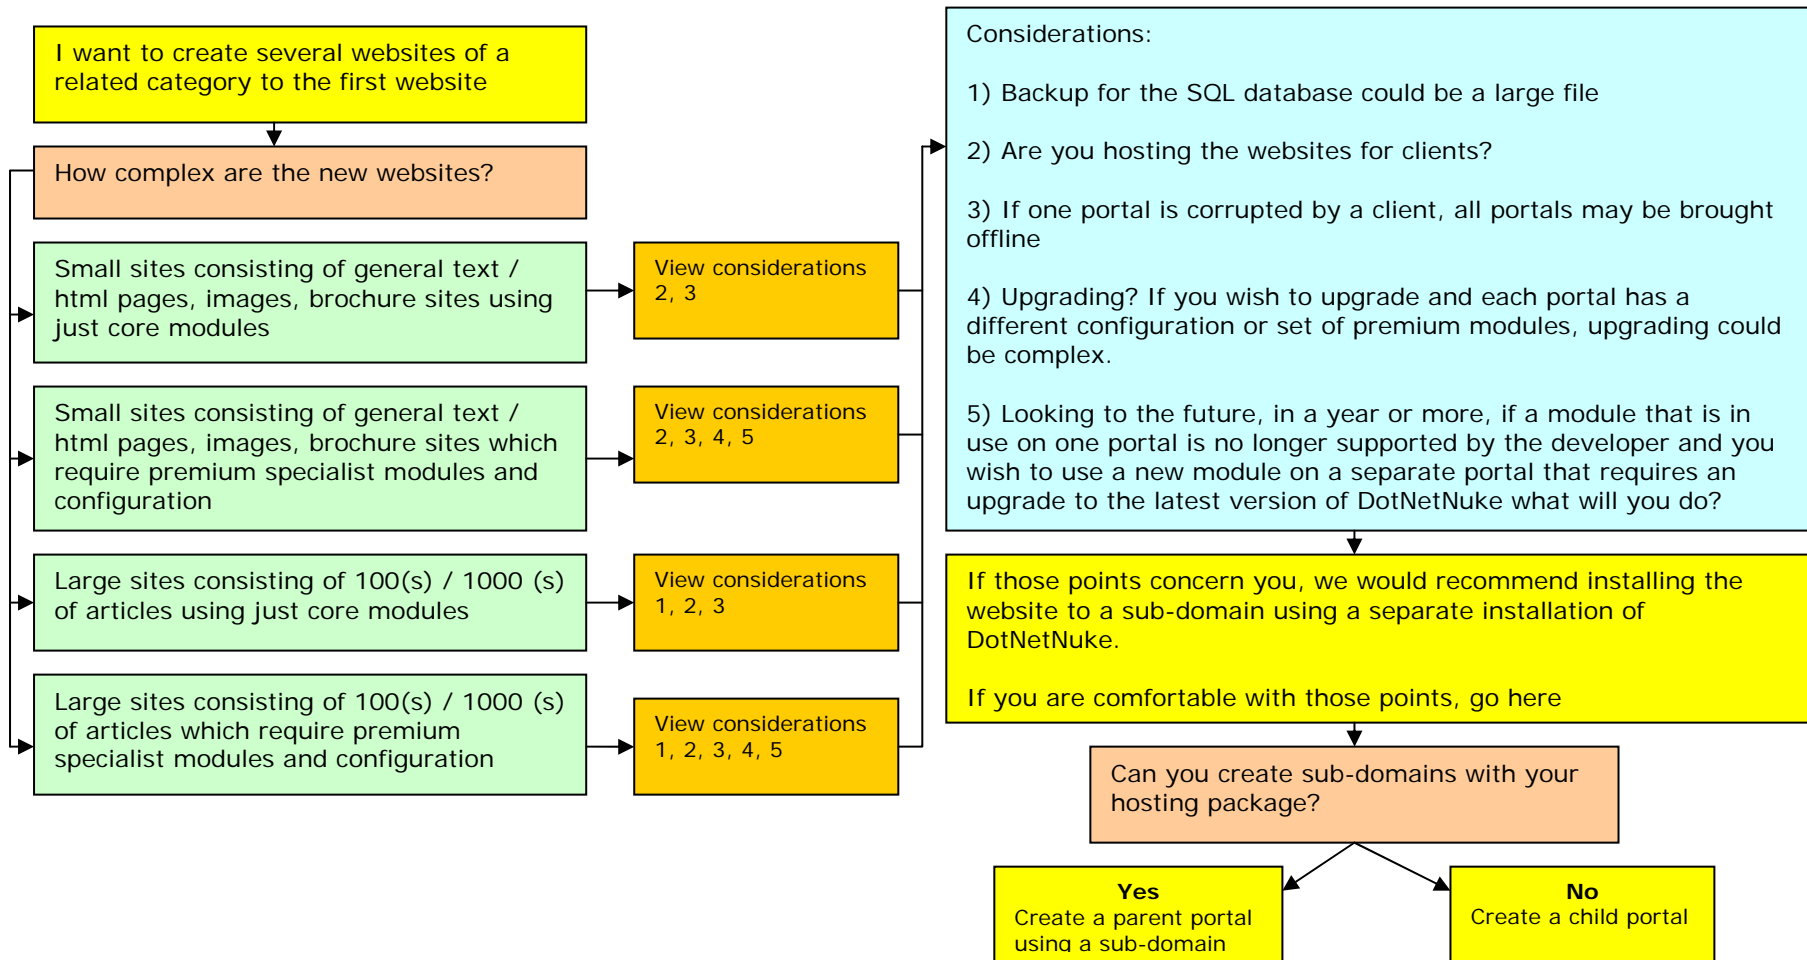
I want to create several websites of a related category to the first website

How complex are the new websites?

Small sites consisting of general text / html pages, images, brochure sites using just core modules

View considerations 2, 3

Small sites consisting of general text / html pages, images, brochure sites which require premium specialist modules and configuration

View considerations 2, 3, 4, 5

Large sites consisting of 100(s) / 1000 (s) of articles using just core modules

View considerations 1, 2, 3

Large sites consisting of 100(s) / 1000 (s) of articles which require premium specialist modules and configuration

View considerations 1, 2, 3, 4, 5

Considerations:

1) Backup for the SQL database could be a large file

2) Are you hosting the websites for clients?

3) If one portal is corrupted by a client, all portals may be brought offline

4) Upgrading? If you wish to upgrade and each portal has a different configuration or set of premium modules, upgrading could be complex.

5) Looking to the future, in a year or more, if a module that is in use on one portal is no longer supported by the developer and you wish to use a new module on a separate portal that requires an upgrade to the latest version of DotNetNuke what will you do?

If those points concern you, we would recommend installing the website to a sub-domain using a separate installation of DotNetNuke.

If you are comfortable with those points, go here

Can you create sub-domains with your hosting package?

Yes
Create a parent portal using a sub-domain

No
Create a child portal